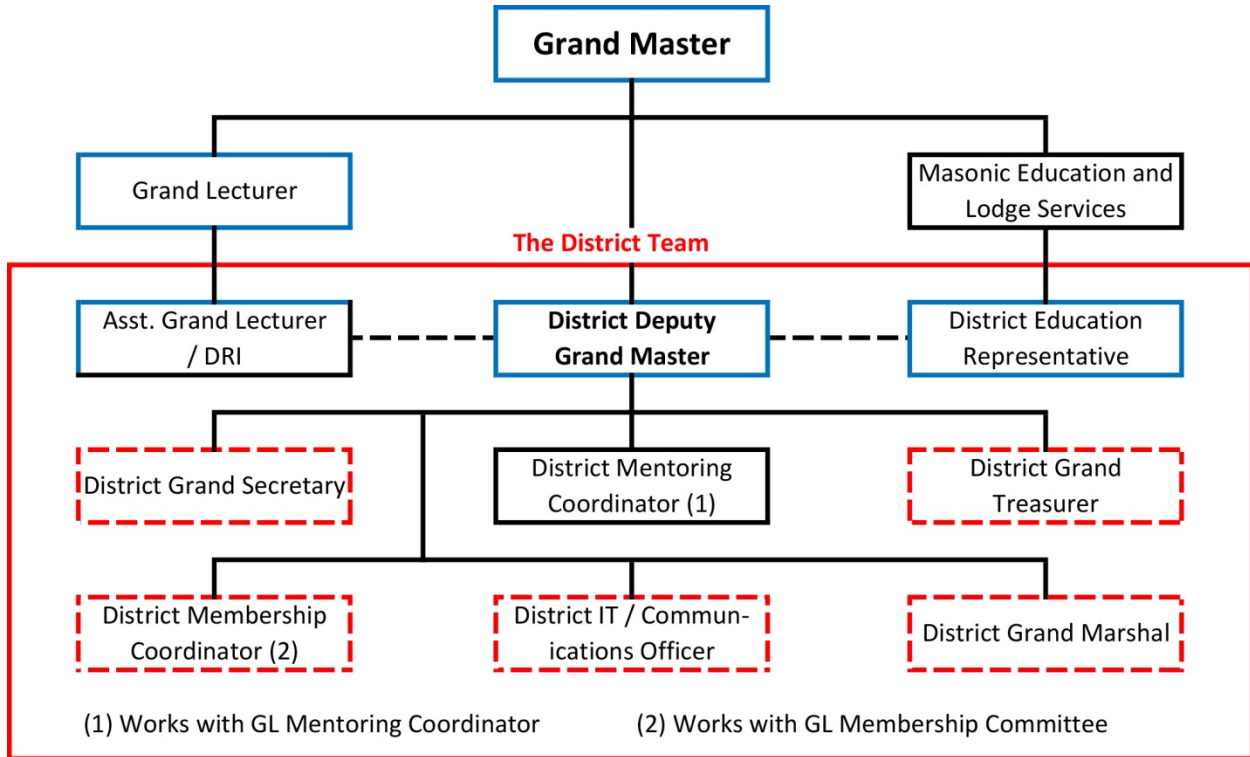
Grand Master

Grand Lecturer

Masonic Education and Lodge Services

The District Team

Asst. Grand Lecturer / DRI

District Deputy Grand Master

District Education Representative

District Grand Secretary

District Mentoring Coordinator (1)

District Grand Treasurer

District Membership Coordinator (2)

District IT / Communications Officer

District Grand Marshal

(1) Works with GL Mentoring Coordinator

(2) Works with GL Membership Committee